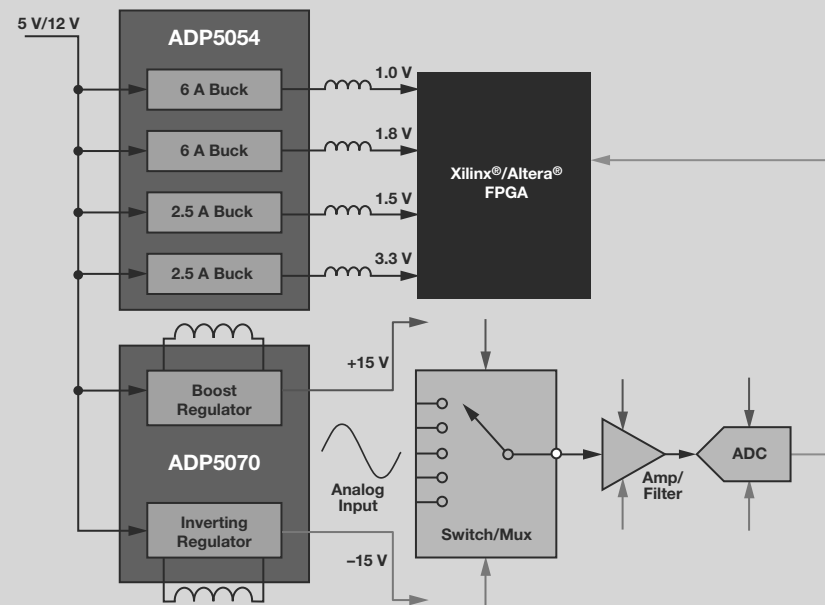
5 V/12 V

ADP5054

6 A Buck

6 A Buck

2.5 A Buck

2.5 A Buck

1.0 V

1.8 V

1.5 V

3.3 V

Xilinx®/Altera®
FPGA

+15 V

Boost
Regulator

ADP5070

Inverting
Regulator

–15 V

Analog
Input

Switch/Mux

Amp/
Filter

ADC